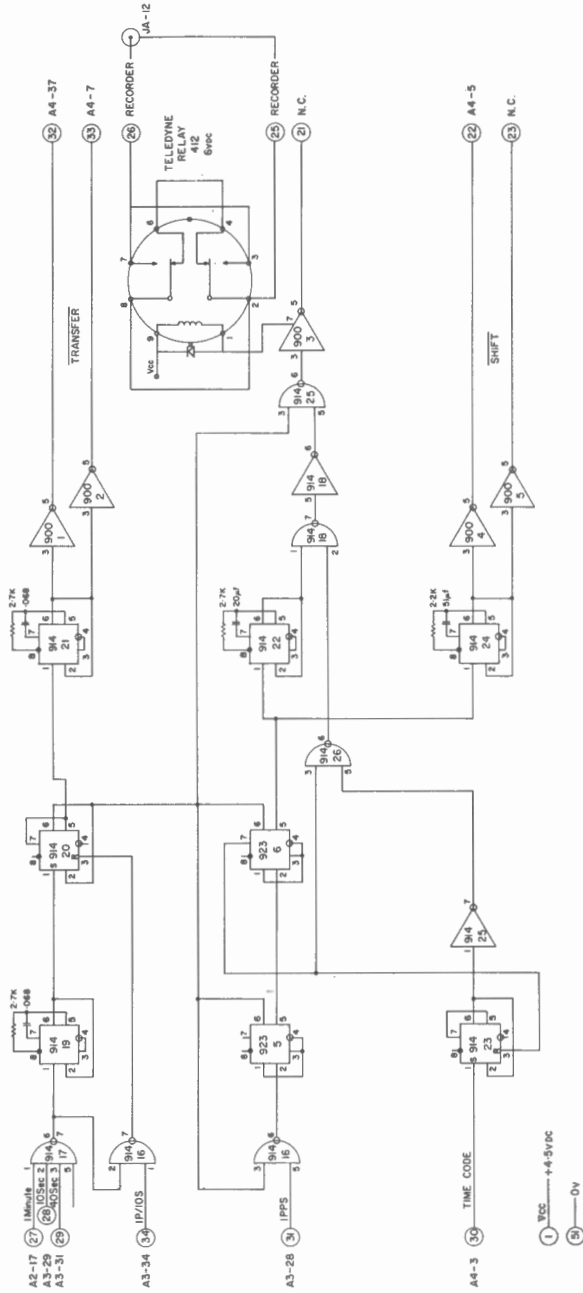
A2-17 (27) 1Minute
A3-29 (28) 10Sec 2
A3-31 (29) 10Sec 3
914 17
914 16
A3-34 (34) 1P/10S
A3-28 (31) 1PPS
914 16
A4-3 (30) TIME CODE
(1) Vcc +4.5vdc
(51) 0v
2.7K .068
914 19
923 5
914 23
914 25
914 20
923 6
914 26
2.7K .068
914 21
2.7K 20μf
914 22
2.2K 5μf
914 24
900 1
900 2
TRANSFER
914 18
914 18
914 25
900 3
900 4
900 5
SHIFT
TELEDYNE RELAY 412 6vdc
Vcc
(32) A4-37
(33) A4-7
(26) RECORDER JA-12
(25) RECORDER
(21) N.C.
(22) A4-5
(23) N.C.